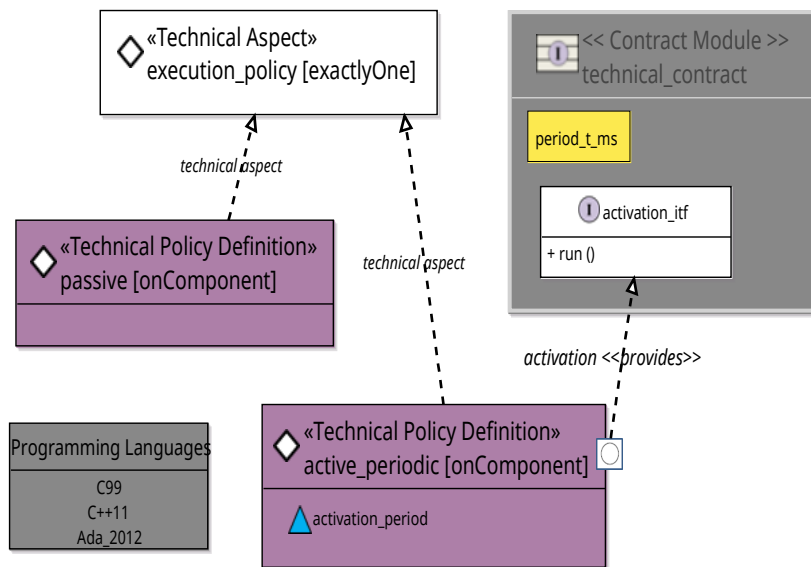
«Technical Aspect»
execution_policy [exactlyOne]

<< Contract Module >>
technical_contract

period_t_ms

activation_itf

+ run ()

technical aspect

«Technical Policy Definition»
passive [onComponent]

technical aspect

activation <<provides>>

Programming Languages
C99
C++11
Ada_2012

«Technical Policy Definition»
active_periodic [onComponent]

activation_period